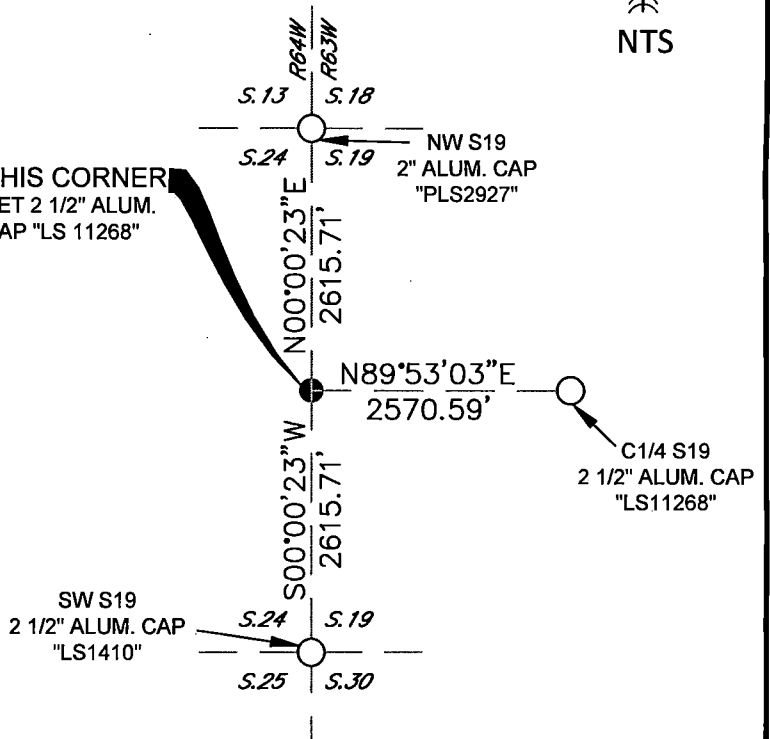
NTS

R64W R63W

S.13 S.18

S.24 S.19

NW S19
2" ALUM. CAP
"PLS2927"

HIS CORNER
ET 2 1/2" ALUM.
AP "LS 11268"

N00°00'23"E
2615.71'

N89°53'03"E
2570.59'

C1/4 S19
2 1/2" ALUM. CAP
"LS11268"

S00°00'23"W
2615.71'

SW S19
2 1/2" ALUM. CAP
"LS1410"

S.24 S.19

S.25 S.30